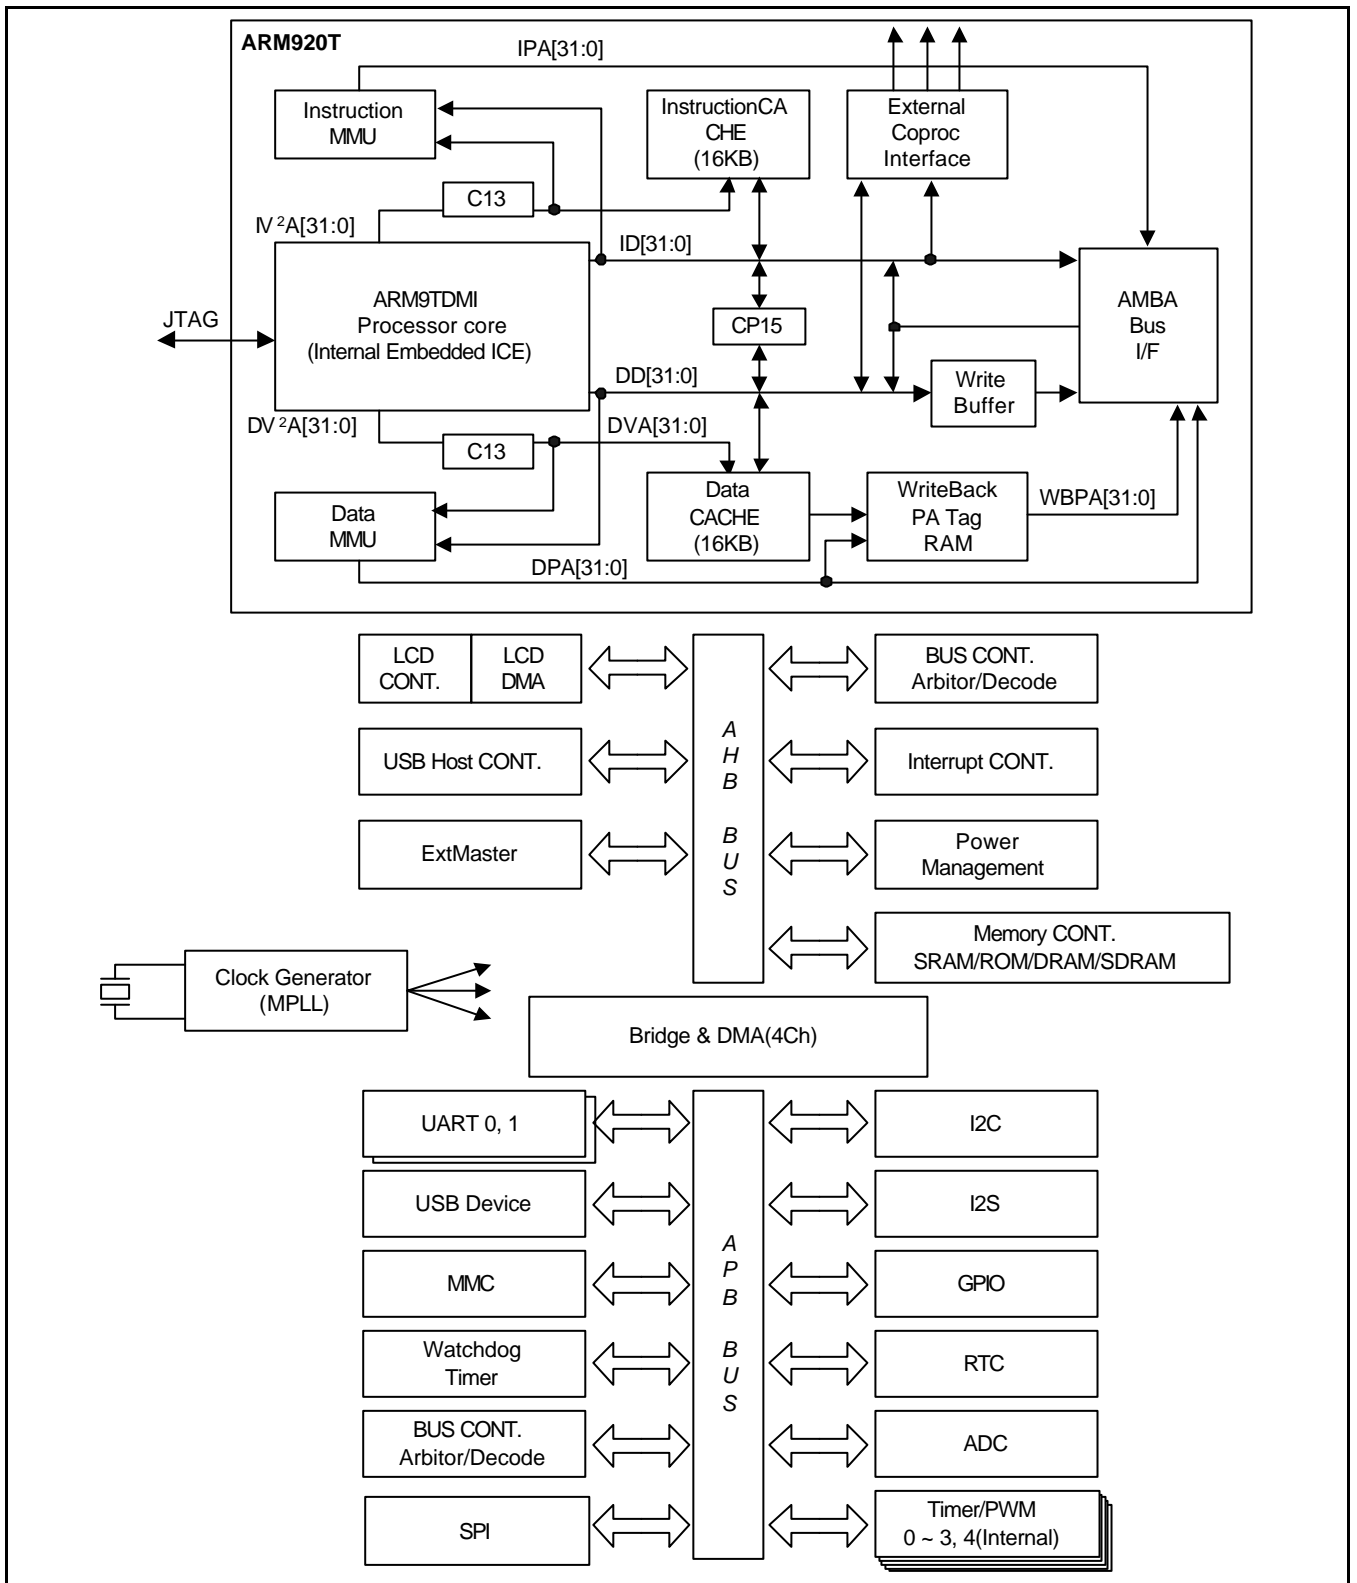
ARM920T

IPA[31:0]

Instruction MMU

InstructionCA CHE (16KB)

External Coproc Interface

C13

IV $^2$A[31:0]

ID[31:0]

ARM9TDMI Processor core (Internal Embedded ICE)

JTAG

CP15

AMBA Bus I/F

DD[31:0]

Write Buffer

DV $^2$A[31:0]

DVA[31:0]

C13

Data MMU

Data CACHE (16KB)

WriteBack PA Tag RAM

WBPA[31:0]

DPA[31:0]

LCD CONT.

LCD DMA

BUS CONT. Arbitor/Decode

USB Host CONT.

A H B BUS

Interrupt CONT.

ExtMaster

Power Management

Memory CONT. SRAM/ROM/DRAM/SDRAM

Clock Generator (MPLL)

Bridge & DMA(4Ch)

UART 0, 1

I2C

USB Device

I2S

MMC

A P B BUS

GPIO

Watchdog Timer

RTC

BUS CONT. Arbitor/Decode

ADC

SPI

Timer/PWM 0 ~ 3, 4(Internal)